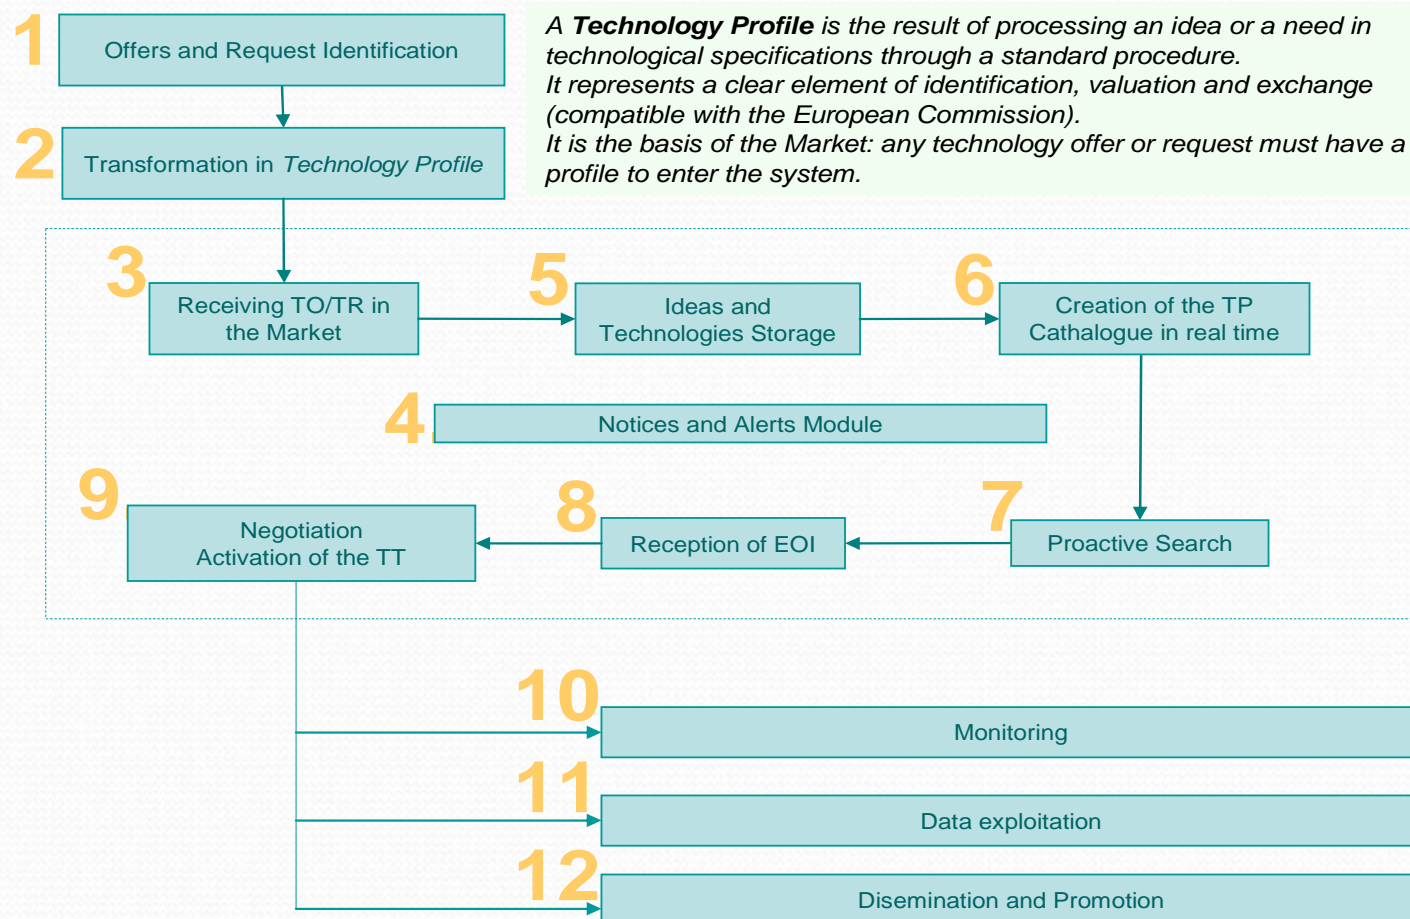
1
Offers and Request Identification

2
Transformation in *Technology Profile*

*A **Technology Profile** is the result of processing an idea or a need in technological specifications through a standard procedure.*
*It represents a clear element of identification, valuation and exchange (compatible with the European Commission).*
*It is the basis of the Market: any technology offer or request must have a profile to enter the system.*

3
Receiving TO/TR in the Market

5
Ideas and Technologies Storage

6
Creation of the TP Cathalogue in real time

4
Notices and Alerts Module

9
Negotiation
Activation of the TT

8
Reception of EOI

7
Proactive Search

10
Monitoring

11
Data exploitation

12
Disemination and Promotion